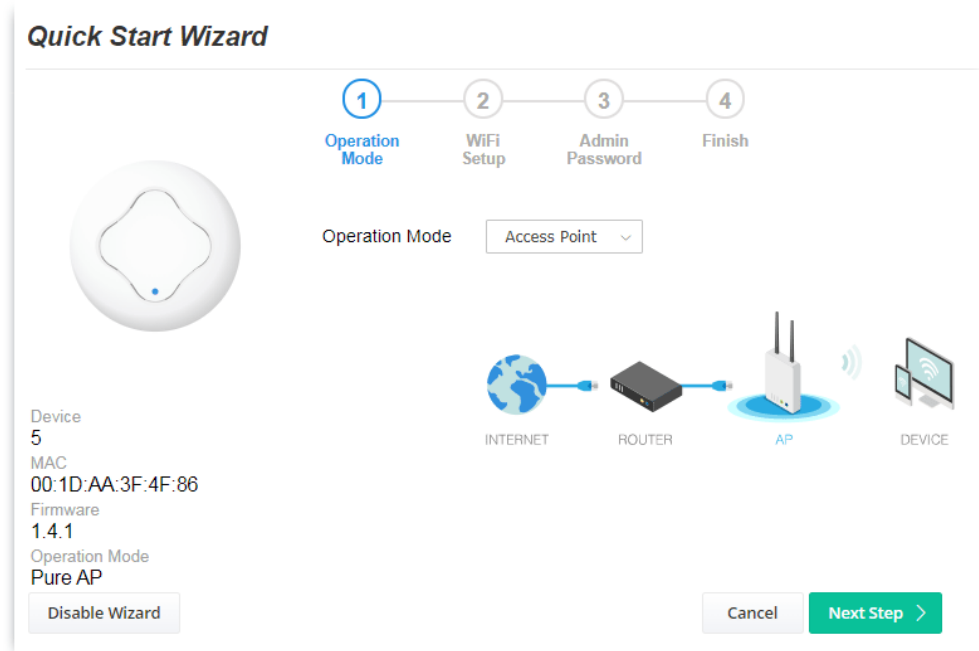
Quick Start Wizard

1 Operation Mode
2 WiFi Setup
3 Admin Password
4 Finish

Operation Mode Access Point

INTERNET ROUTER AP DEVICE

Device
5
MAC
00:1D:AA:3F:4F:86
Firmware
1.4.1
Operation Mode
Pure AP

Disable Wizard

Cancel Next Step